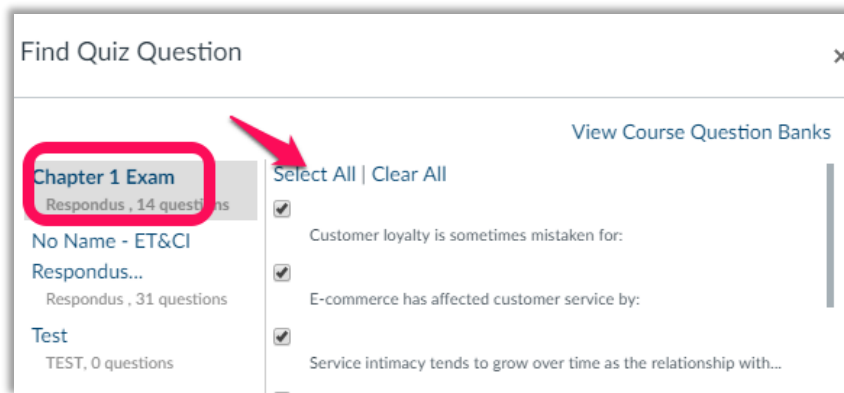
Find Quiz Question

×

View Course Question Banks

Chapter 1 Exam
Respondus , 14 questions

No Name - ET&CI Respondus...
Respondus , 31 questions

Test
TEST, 0 questions

Select All | Clear All

Customer loyalty is sometimes mistaken for:

E-commerce has affected customer service by:

Service intimacy tends to grow over time as the relationship with...